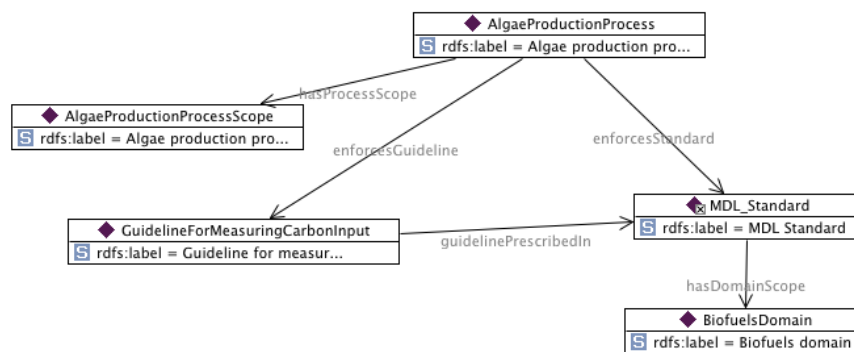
AlgaeProductionProcess
S rdfs:label = Algae production pro...

hasProcessScope

AlgaeProductionProcessScope
S rdfs:label = Algae production pro...

enforcesGuideline

enforcesStandard

MDL_Standard
S rdfs:label = MDL Standard

GuidelineForMeasuringCarbonInput
S rdfs:label = Guideline for measur...

guidelinePrescribedIn

hasDomainScope

BiofuelsDomain
S rdfs:label = Biofuels domain